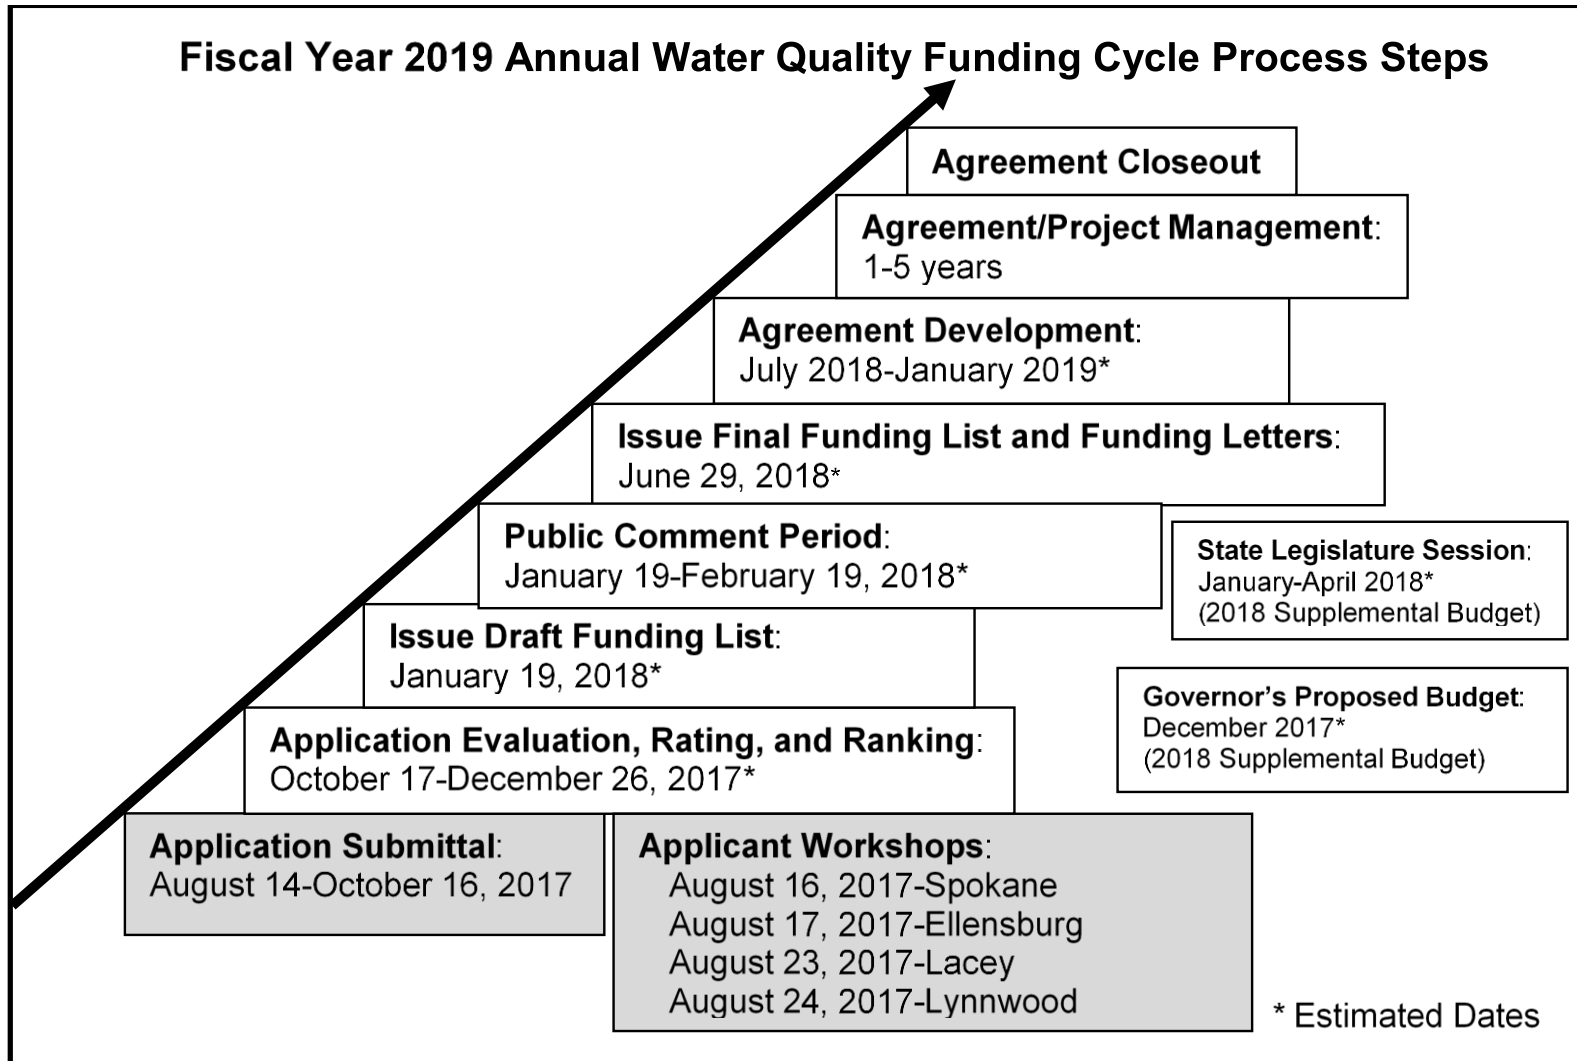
Fiscal Year 2019 Annual Water Quality Funding Cycle Process Steps

Agreement Closeout

Agreement/Project Management: 1-5 years

Agreement Development: July 2018-January 2019*

Issue Final Funding List and Funding Letters: June 29, 2018*

Public Comment Period: January 19-February 19, 2018*

State Legislature Session: January-April 2018* (2018 Supplemental Budget)

Issue Draft Funding List: January 19, 2018*

Governor's Proposed Budget: December 2017* (2018 Supplemental Budget)

Application Evaluation, Rating, and Ranking: October 17-December 26, 2017*

Application Submittal: August 14-October 16, 2017

Applicant Workshops:
August 16, 2017-Spokane
August 17, 2017-Ellensburg
August 23, 2017-Lacey
August 24, 2017-Lynnwood

* Estimated Dates